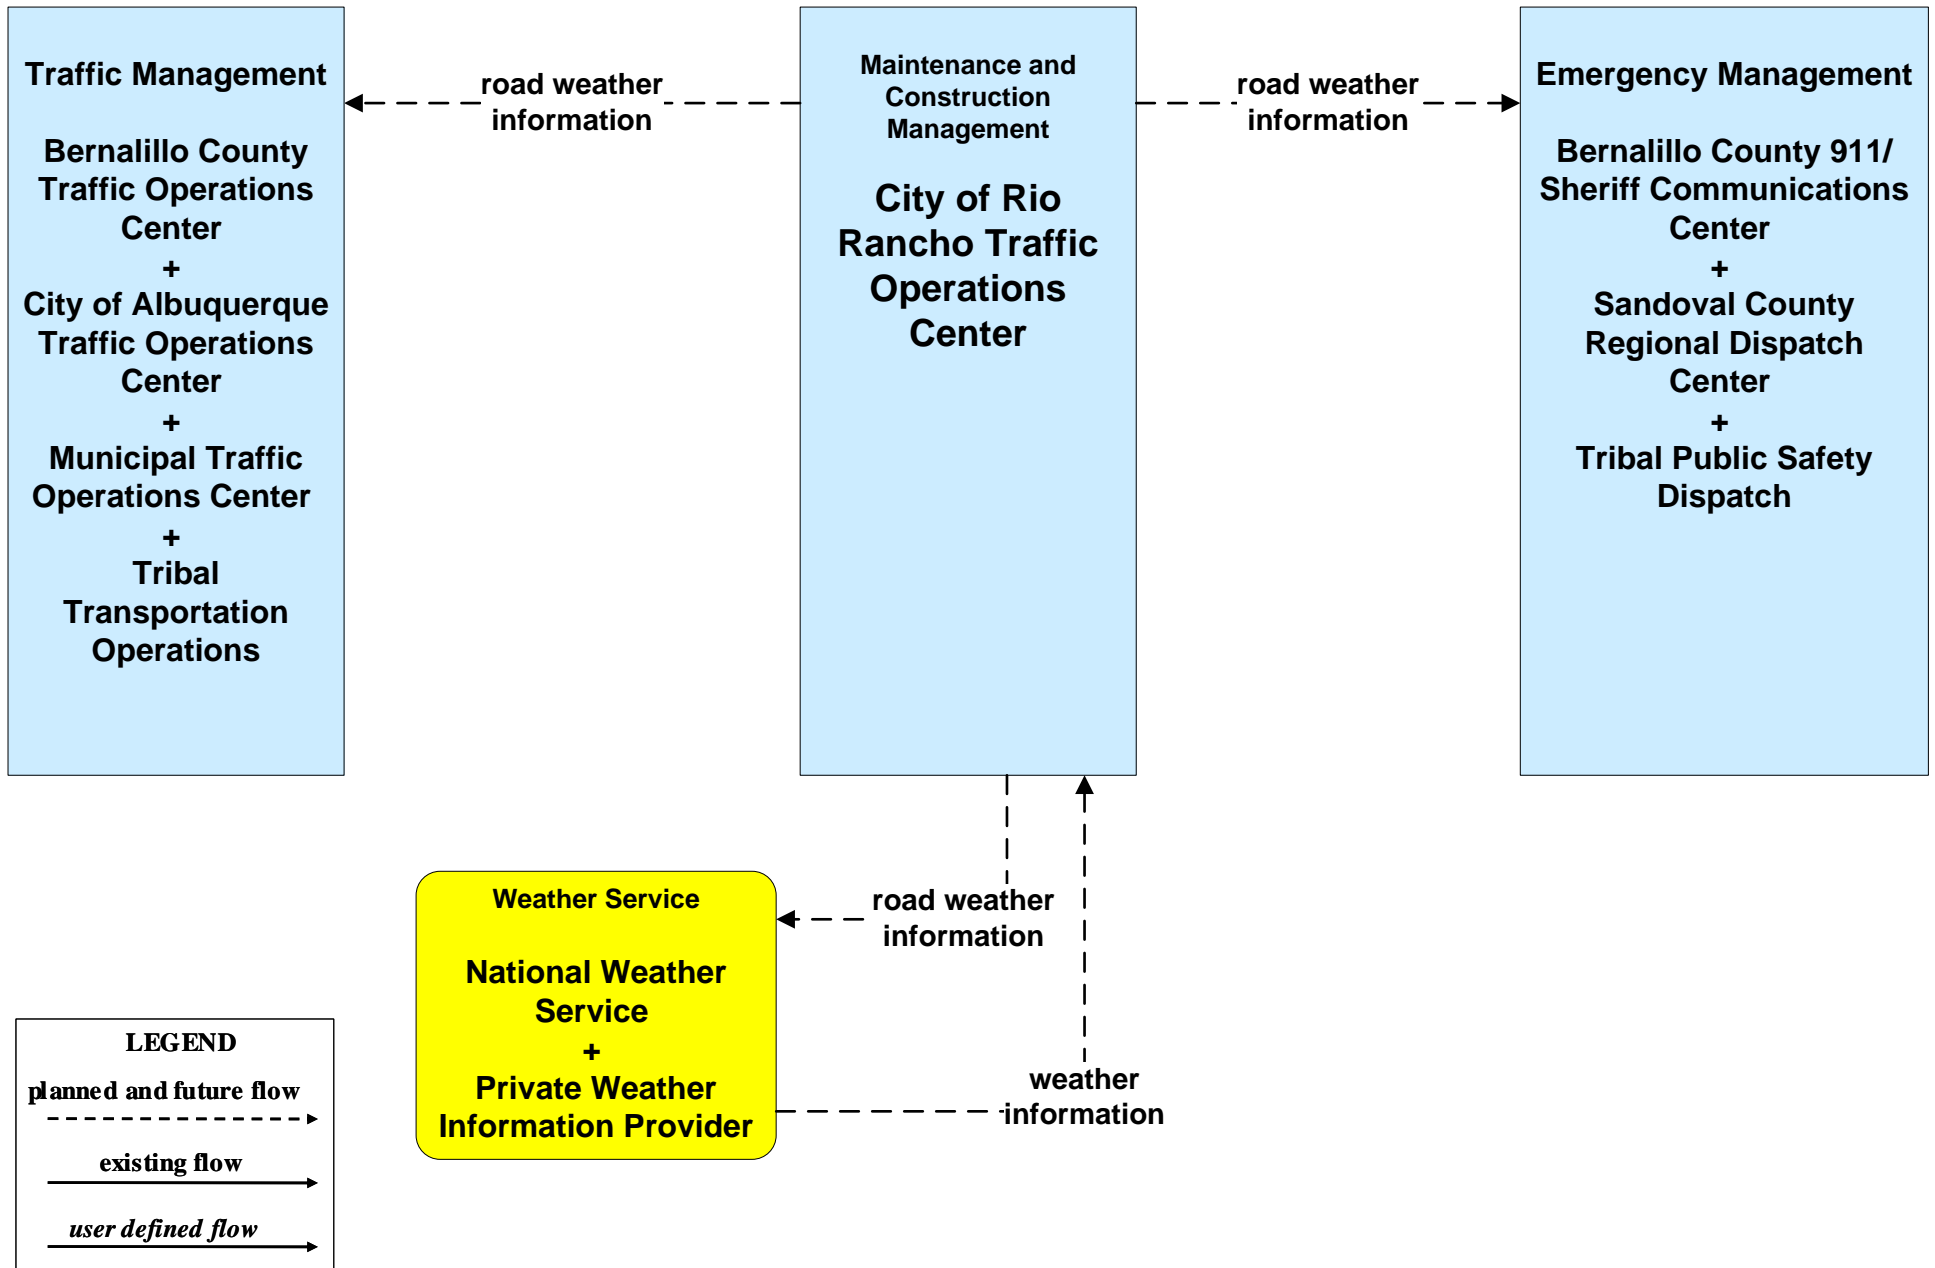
Traffic Management

Bernalillo County Traffic Operations Center
+
City of Albuquerque Traffic Operations Center
+
Municipal Traffic Operations Center
+
Tribal Transportation Operations

road weather information

Maintenance and Construction Management

City of Rio Rancho Traffic Operations Center

road weather information

Emergency Management

Bernalillo County 911/ Sheriff Communications Center
+
Sandoval County Regional Dispatch Center
+
Tribal Public Safety Dispatch

Weather Service

National Weather Service
+
Private Weather Information Provider

road weather information

weather information

LEGEND
planned and future flow
existing flow
user defined flow